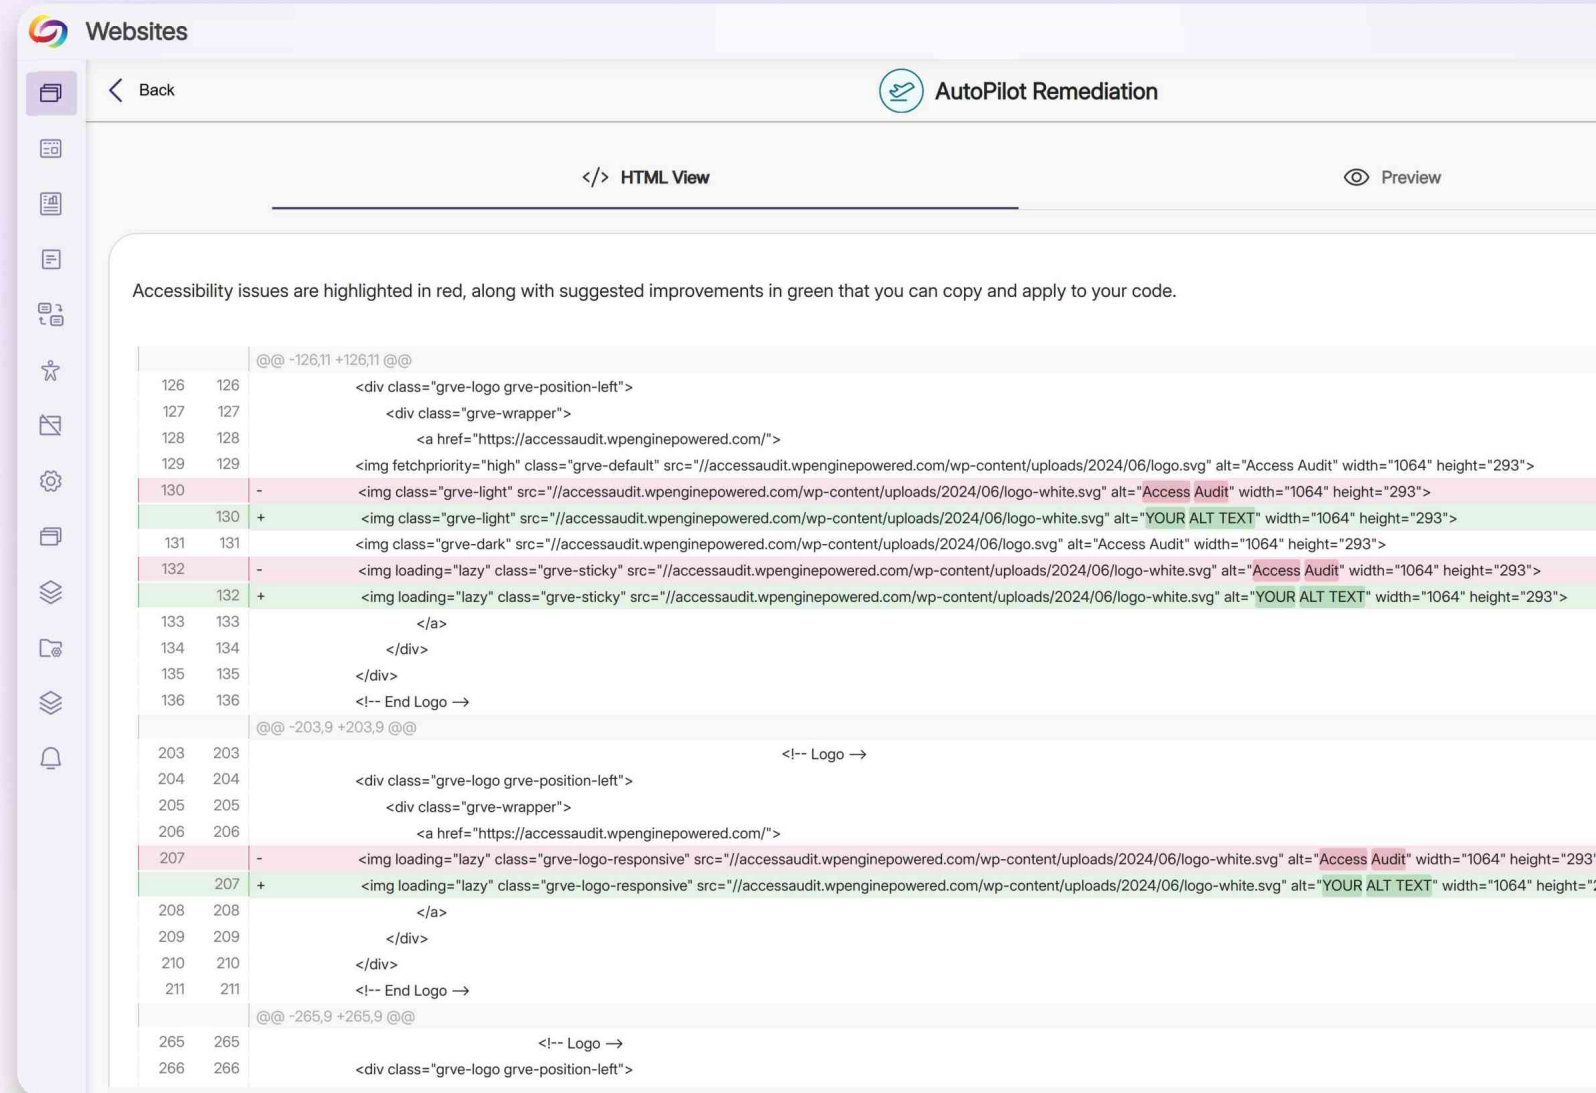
Websites

Back

AutoPilot Remediation

</> HTML View

Preview

Accessibility issues are highlighted in red, along with suggested improvements in green that you can copy and apply to your code.

| | | @@ -126,11 +126,11 @@ |
|---|---|---|
| 126 | 126 | <div class="grve-logo grve-position-left"> |
| 127 | 127 | <div class="grve-wrapper"> |
| 128 | 128 | <a href="https://accessaudit.wpenginepowered.com/"> |
| 129 | 129 | <img fetchpriority="high" class="grve-default" src="//accessaudit.wpenginepowered.com/wp-content/uploads/2024/06/logo.svg" alt="Access Audit" width="1064" height="293"> |
| 130 | | - <img class="grve-light" src="//accessaudit.wpenginepowered.com/wp-content/uploads/2024/06/logo-white.svg" alt="Access Audit" width="1064" height="293"> |
| | 130 | + <img class="grve-light" src="//accessaudit.wpenginepowered.com/wp-content/uploads/2024/06/logo-white.svg" alt="YOUR ALT TEXT" width="1064" height="293"> |
| 131 | 131 | <img class="grve-dark" src="//accessaudit.wpenginepowered.com/wp-content/uploads/2024/06/logo.svg" alt="Access Audit" width="1064" height="293"> |
| 132 | | - <img loading="lazy" class="grve-sticky" src="//accessaudit.wpenginepowered.com/wp-content/uploads/2024/06/logo-white.svg" alt="Access Audit" width="1064" height="293"> |
| | 132 | + <img loading="lazy" class="grve-sticky" src="//accessaudit.wpenginepowered.com/wp-content/uploads/2024/06/logo-white.svg" alt="YOUR ALT TEXT" width="1064" height="293"> |
| 133 | 133 | </a> |
| 134 | 134 | </div> |
| 135 | 135 | </div> |
| 136 | 136 | <!-- End Logo → |
| | | @@ -203,9 +203,9 @@ |
| 203 | 203 | <!-- Logo → |
| 204 | 204 | <div class="grve-logo grve-position-left"> |
| 205 | 205 | <div class="grve-wrapper"> |
| 206 | 206 | <a href="https://accessaudit.wpenginepowered.com/"> |
| 207 | | - <img loading="lazy" class="grve-logo-responsive" src="//accessaudit.wpenginepowered.com/wp-content/uploads/2024/06/logo-white.svg" alt="Access Audit" width="1064" height="293 |
| | 207 | + <img loading="lazy" class="grve-logo-responsive" src="//accessaudit.wpenginepowered.com/wp-content/uploads/2024/06/logo-white.svg" alt="YOUR ALT TEXT" width="1064" height=" |
| 208 | 208 | </a> |
| 209 | 209 | </div> |
| 210 | 210 | </div> |
| 211 | 211 | <!-- End Logo → |
| | | @@ -265,9 +265,9 @@ |
| 265 | 265 | <!-- Logo → |
| 266 | 266 | <div class="grve-logo grve-position-left"> |